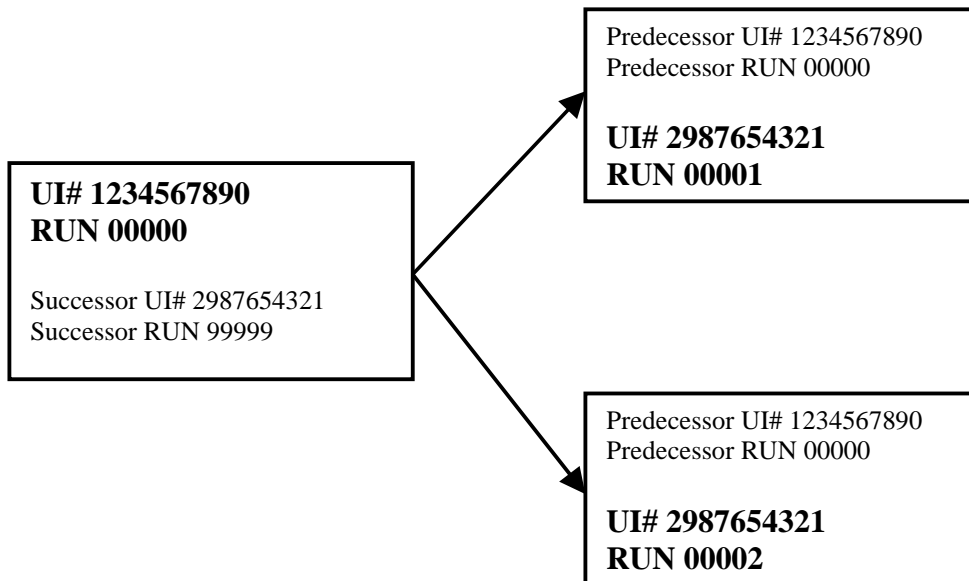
UI# 1234567890
RUN 00000

Successor UI# 2987654321
Successor RUN 99999

Predecessor UI# 1234567890
Predecessor RUN 00000

UI# 2987654321
RUN 00001

Predecessor UI# 1234567890
Predecessor RUN 00000

UI# 2987654321
RUN 00002